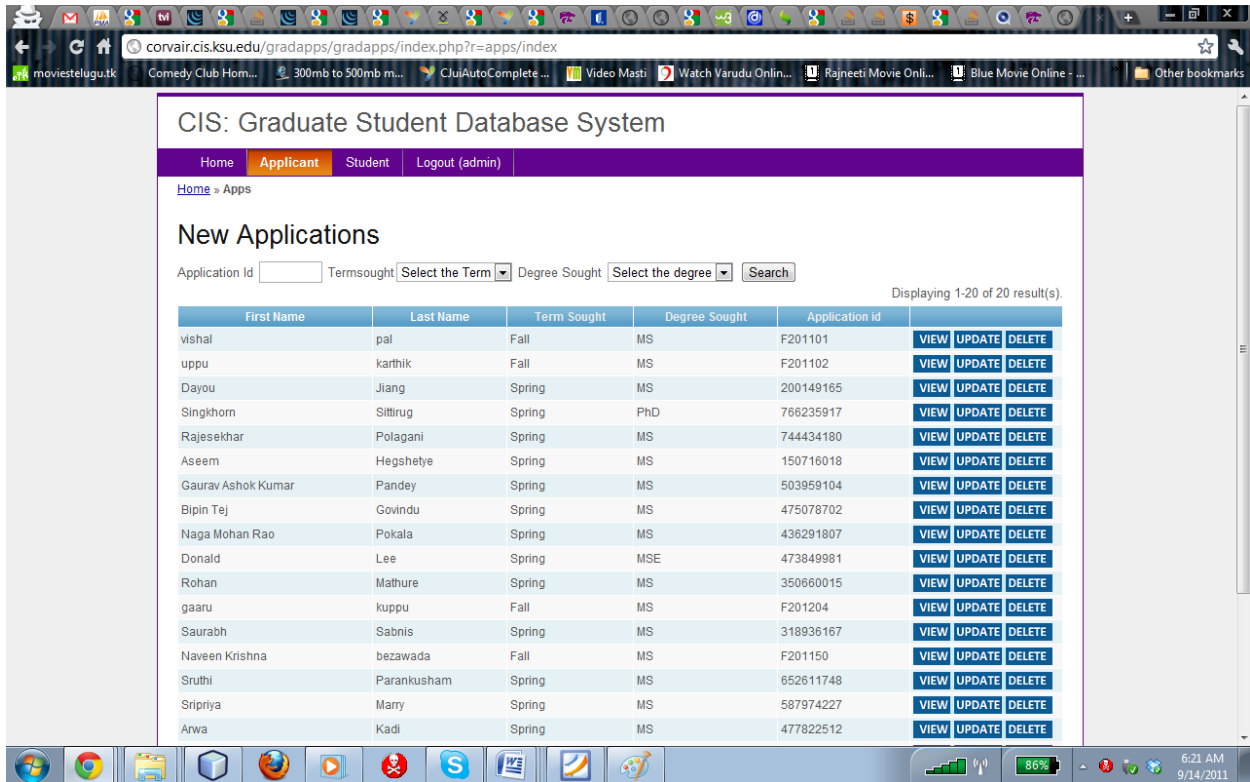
corvair.cis.ksu.edu/gradapps/gradapps/index.php?r=apps/index

moviestelugu.tk | Comedy Club Hom... | 300mb to 500mb m... | CJuiAutoComplete ... | Video Masti | Watch Varudu Onlin... | Rajneeti Movie Onli... | Blue Movie Online - ... | Other bookmarks

CIS: Graduate Student Database System

Home | Applicant | Student | Logout (admin)

Home » Apps

New Applications

Application Id [ ] Termsought Select the Term Degree Sought Select the degree Search

Displaying 1-20 of 20 result(s).

| First Name | Last Name | Term Sought | Degree Sought | Application id | |
|---|---|---|---|---|---|
| vishal | pal | Fall | MS | F201101 | VIEW UPDATE DELETE |
| uppu | karthik | Fall | MS | F201102 | VIEW UPDATE DELETE |
| Dayou | Jiang | Spring | MS | 200149165 | VIEW UPDATE DELETE |
| Singkhorn | Sittirug | Spring | PhD | 766235917 | VIEW UPDATE DELETE |
| Rajesekhar | Polagani | Spring | MS | 744434180 | VIEW UPDATE DELETE |
| Aseem | Hegshetye | Spring | MS | 150716018 | VIEW UPDATE DELETE |
| Gaurav Ashok Kumar | Pandey | Spring | MS | 503959104 | VIEW UPDATE DELETE |
| Bipin Tej | Govindu | Spring | MS | 475078702 | VIEW UPDATE DELETE |
| Naga Mohan Rao | Pokala | Spring | MS | 436291807 | VIEW UPDATE DELETE |
| Donald | Lee | Spring | MSE | 473849981 | VIEW UPDATE DELETE |
| Rohan | Mathure | Spring | MS | 350660015 | VIEW UPDATE DELETE |
| gaaru | kuppu | Fall | MS | F201204 | VIEW UPDATE DELETE |
| Saurabh | Sabnis | Spring | MS | 318936167 | VIEW UPDATE DELETE |
| Naveen Krishna | bezawada | Fall | MS | F201150 | VIEW UPDATE DELETE |
| Sruthi | Parankusham | Spring | MS | 652611748 | VIEW UPDATE DELETE |
| Sripriya | Marry | Spring | MS | 587974227 | VIEW UPDATE DELETE |
| Arwa | Kadi | Spring | MS | 477822512 | VIEW UPDATE DELETE |

86%
6:21 AM
9/14/2011